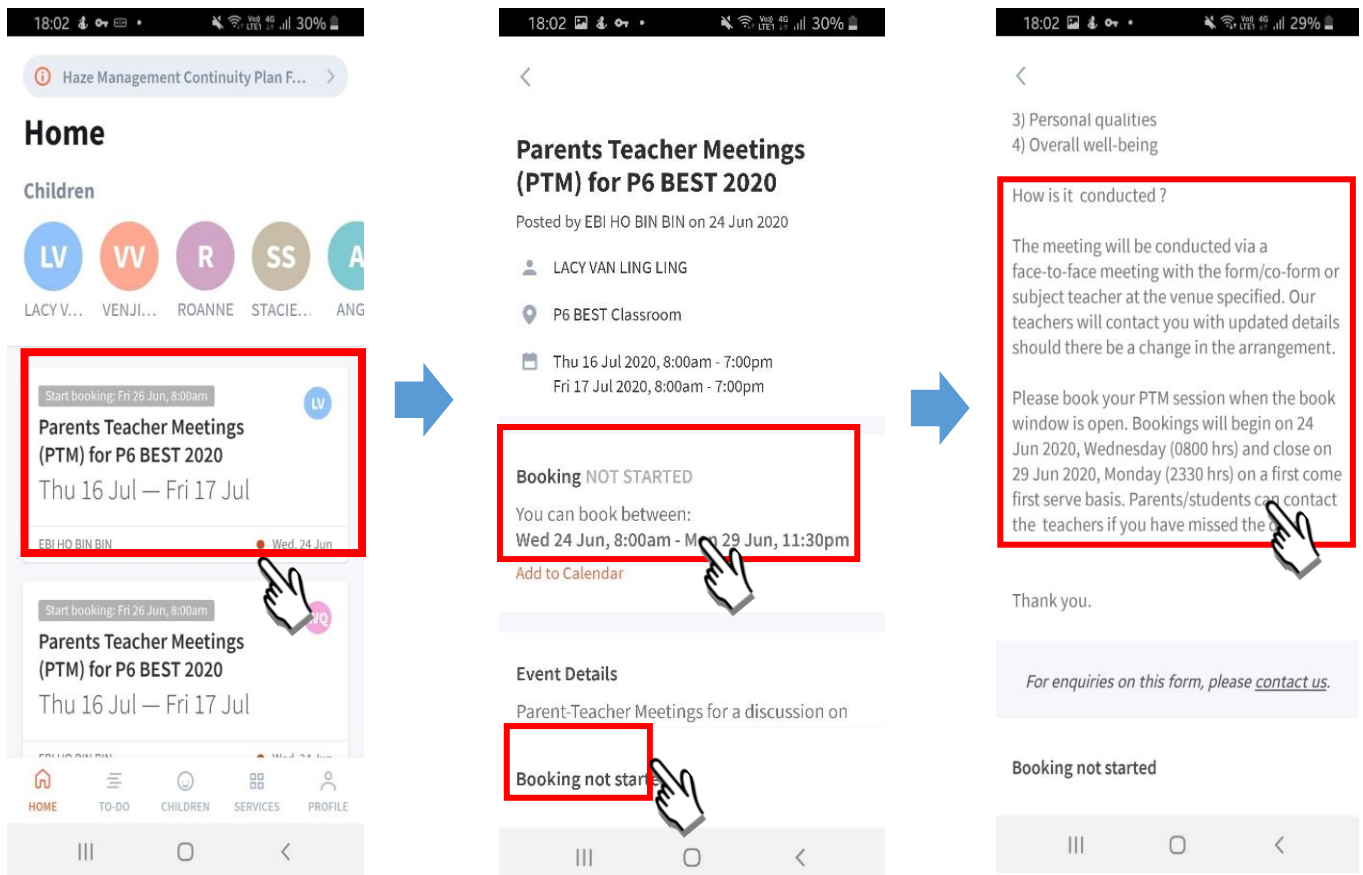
18:02 30%

Haze Management Continuity Plan F...

Home

Children

LV
LACY V...
VV
VENJI...
R
ROANNE
SS
STACIE...
A
ANG

Start booking: Fri 26 Jun, 8:00am
LV
Parents Teacher Meetings (PTM) for P6 BEST 2020
Thu 16 Jul — Fri 17 Jul
EBI HO BIN BIN
Wed, 24 Jun

Start booking: Fri 26 Jun, 8:00am
VQ
Parents Teacher Meetings (PTM) for P6 BEST 2020
Thu 16 Jul — Fri 17 Jul
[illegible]

HOME
TO-DO
CHILDREN
SERVICES
PROFILE

18:02 30%

Parents Teacher Meetings (PTM) for P6 BEST 2020

Posted by EBI HO BIN BIN on 24 Jun 2020

LACY VAN LING LING

P6 BEST Classroom

Thu 16 Jul 2020, 8:00am - 7:00pm
Fri 17 Jul 2020, 8:00am - 7:00pm

Booking NOT STARTED
You can book between:
Wed 24 Jun, 8:00am - M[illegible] 29 Jun, 11:30pm
Add to Calendar

Event Details
Parent-Teacher Meetings for a discussion on

Booking not start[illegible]

18:02 29%

3) Personal qualities
4) Overall well-being

How is it conducted ?

The meeting will be conducted via a face-to-face meeting with the form/co-form or subject teacher at the venue specified. Our teachers will contact you with updated details should there be a change in the arrangement.

Please book your PTM session when the book window is open. Bookings will begin on 24 Jun 2020, Wednesday (0800 hrs) and close on 29 Jun 2020, Monday (2330 hrs) on a first come first serve basis. Parents/students ca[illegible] contact the teachers if you have missed the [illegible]

Thank you.

For enquiries on this form, please contact us.

Booking not started